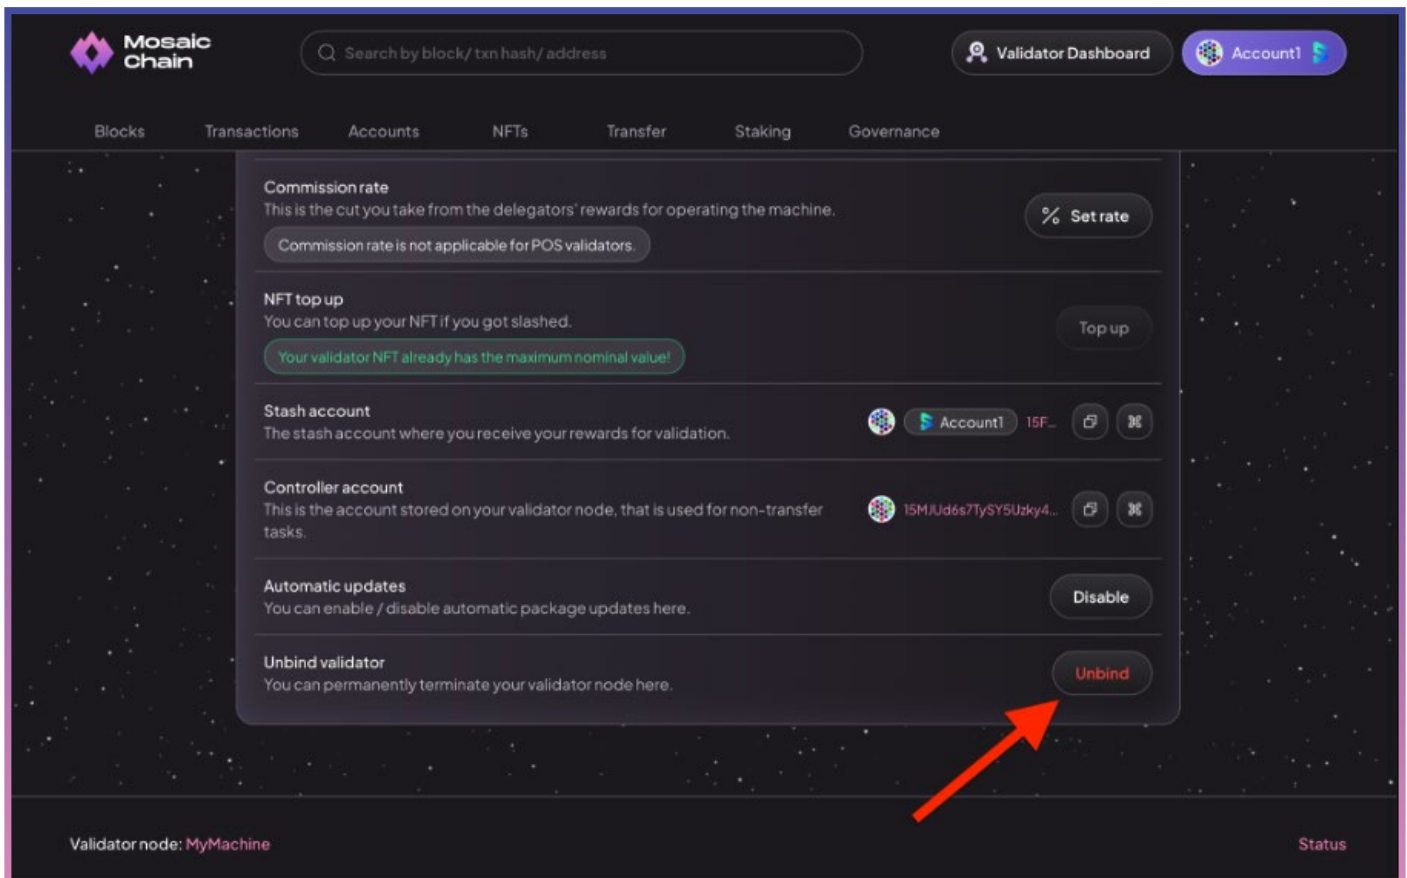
Mosaic Chain

Search by block/ txn hash/ address

Validator Dashboard

Account1

Blocks Transactions Accounts NFTs Transfer Staking Governance

Commission rate
This is the cut you take from the delegators' rewards for operating the machine.
Commission rate is not applicable for POS validators.

Set rate

NFT top up
You can top up your NFT if you got slashed.
Your validator NFT already has the maximum nominal value!

Top up

Stash account
The stash account where you receive your rewards for validation.

Account1 15F...

Controller account
This is the account stored on your validator node, that is used for non-transfer tasks.

15MJUd6s7TySY5Uzky4...

Automatic updates
You can enable / disable automatic package updates here.

Disable

Unbind validator
You can permanently terminate your validator node here.

Unbind

Validator node: MyMachine

Status